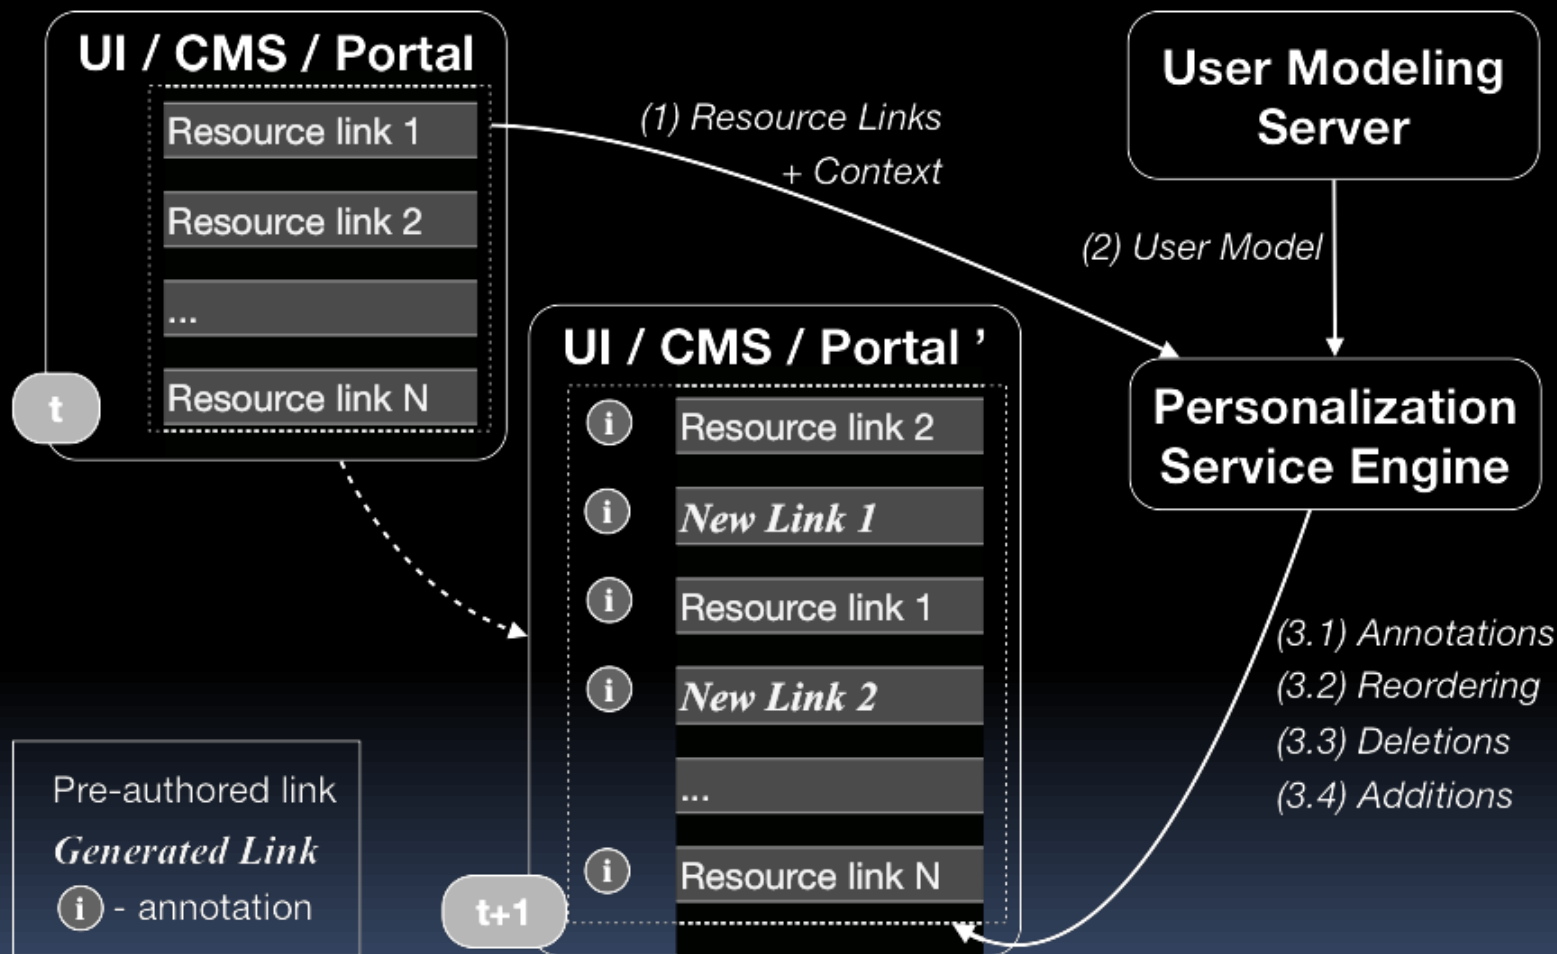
UI / CMS / Portal

Resource link 1

Resource link 2

...

Resource link N

t

(1) Resource Links + Context

User Modeling Server

(2) User Model

UI / CMS / Portal '

i Resource link 2

i New Link 1

i Resource link 1

i New Link 2

...

i Resource link N

t+1

Personalization Service Engine

(3.1) Annotations
(3.2) Reordering
(3.3) Deletions
(3.4) Additions

Pre-authored link
Generated Link
i - annotation